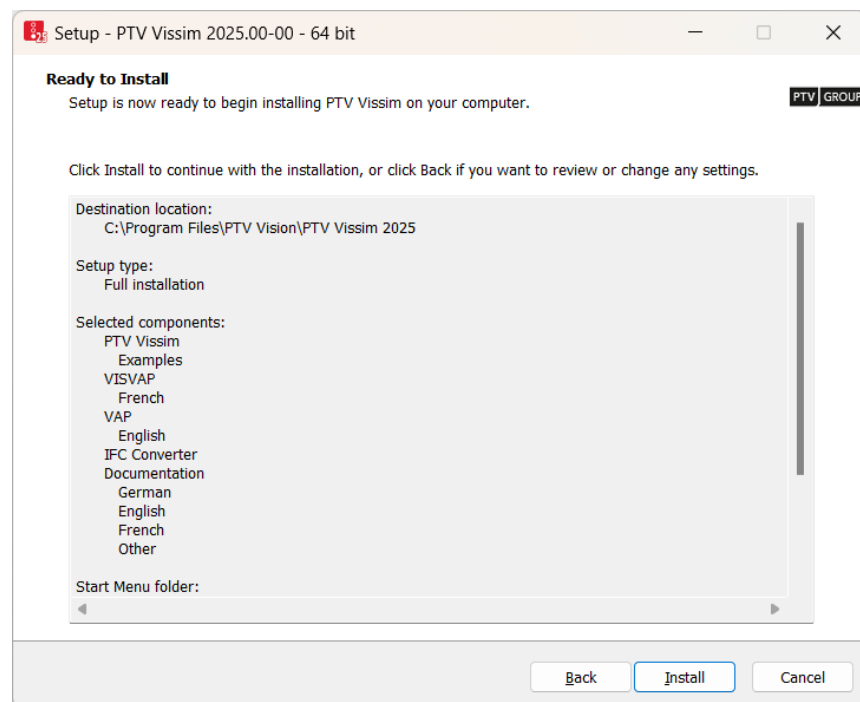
Setup - PTV Vissim 2025.00-00 - 64 bit

Ready to Install
Setup is now ready to begin installing PTV Vissim on your computer.

PTV GROUP

Click Install to continue with the installation, or click Back if you want to review or change any settings.

Destination location:
C:\Program Files\PTV Vision\PTV Vissim 2025

Setup type:
Full installation

Selected components:
PTV Vissim
Examples
VISVAP
French
VAP
English
IFC Converter
Documentation
German
English
French
Other

Start Menu folder:

Back
Install
Cancel